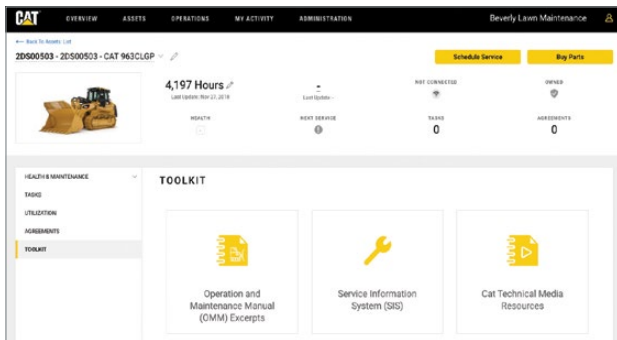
CAT OVERVIEW ASSETS OPERATIONS MY ACTIVITY ADMINISTRATION Beverly Lawn Maintenance

← Back To Assets List

2DS00503 - 2DS00503 - CAT 963CLGP

Schedule Service

Buy Parts

4,197 Hours
Last Update: Nov 27, 2018

-
Last Update: -

NOT CONNECTED

OWNED

HEALTH

NEXT SERVICE

TASKS
0

AGREEMENTS
0

HEALTH & MAINTENANCE
TASKS
UTILIZATION
AGREEMENTS
TOOLKIT

TOOLKIT

Operation and Maintenance Manual (OMM) Excerpts

Service Information System (SIS)

Cat Technical Media Resources